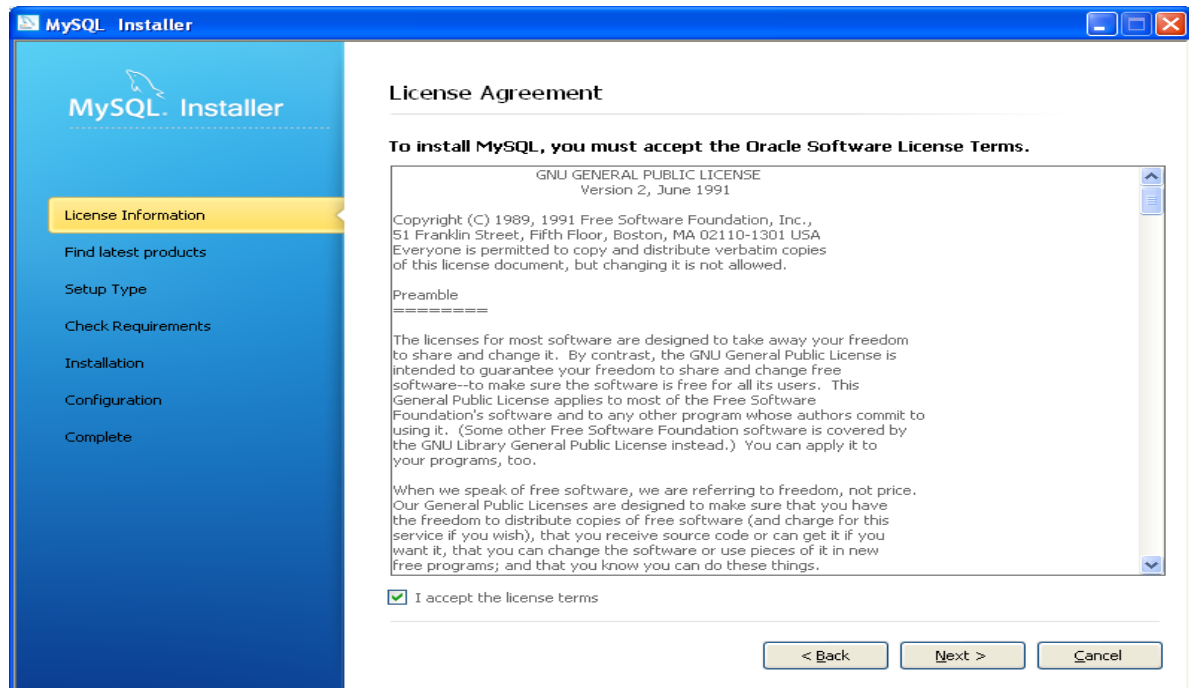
MySQL Installer

MySQL. Installer

License Information
Find latest products
Setup Type
Check Requirements
Installation
Configuration
Complete

License Agreement

To install MySQL, you must accept the Oracle Software License Terms.

GNU GENERAL PUBLIC LICENSE
Version 2, June 1991

Copyright (C) 1989, 1991 Free Software Foundation, Inc., 51 Franklin Street, Fifth Floor, Boston, MA 02110-1301 USA Everyone is permitted to copy and distribute verbatim copies of this license document, but changing it is not allowed.

Preamble
========

The licenses for most software are designed to take away your freedom to share and change it. By contrast, the GNU General Public License is intended to guarantee your freedom to share and change free software--to make sure the software is free for all its users. This General Public License applies to most of the Free Software Foundation's software and to any other program whose authors commit to using it. (Some other Free Software Foundation software is covered by the GNU Library General Public License instead.) You can apply it to your programs, too.

When we speak of free software, we are referring to freedom, not price. Our General Public Licenses are designed to make sure that you have the freedom to distribute copies of free software (and charge for this service if you wish), that you receive source code or can get it if you want it, that you can change the software or use pieces of it in new free programs; and that you know you can do these things.

I accept the license terms

< Back
Next >
Cancel